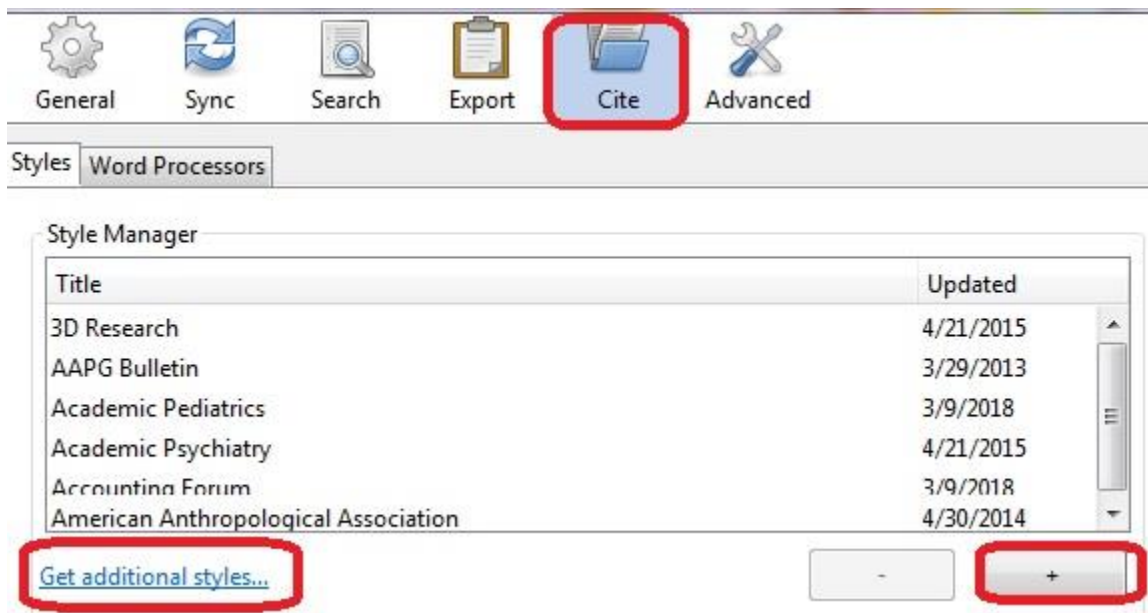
General Sync Search Export Cite Advanced

Styles Word Processors

Style Manager

| Title | Updated |
|---|---|
| 3D Research | 4/21/2015 |
| AAPG Bulletin | 3/29/2013 |
| Academic Pediatrics | 3/9/2018 |
| Academic Psychiatry | 4/21/2015 |
| Accounting Forum | 3/9/2018 |
| American Anthropological Association | 4/30/2014 |

Get additional styles...

-

+